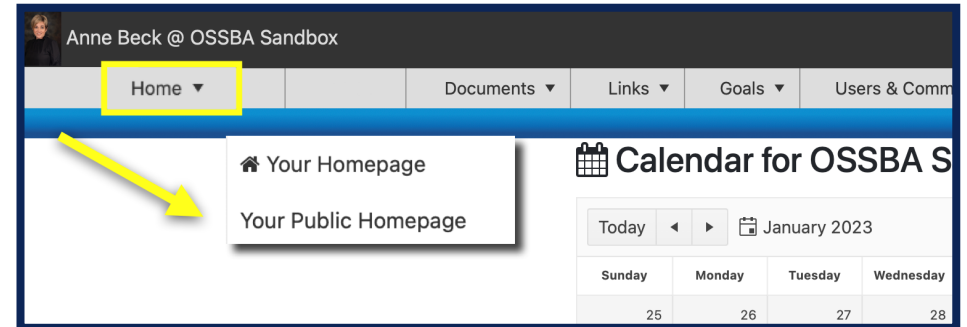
Anne Beck @ OSSBA Sandbox

Home ▼ | Documents ▼ | Links ▼ | Goals ▼ | Users & Comm

Your Homepage

Your Public Homepage

Calendar for OSSBA S

Today ◀ ▶ January 2023

| Sunday | Monday | Tuesday | Wednesday |
|---|---|---|---|
| 25 | 26 | 27 | 28 |